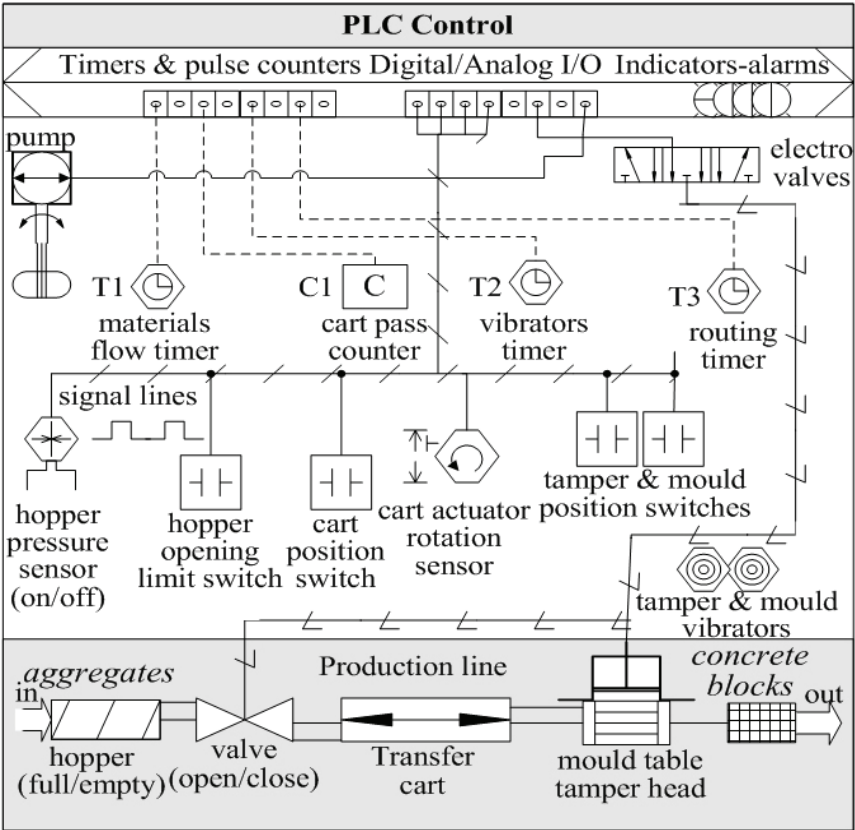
PLC Control

Timers & pulse counters Digital/Analog I/O Indicators-alarms

pump

electro valves

T1 materials flow timer

C1 C cart pass counter

T2 vibrators timer

T3 routing timer

signal lines

hopper pressure sensor (on/off)

hopper opening limit switch

cart position switch

cart actuator rotation sensor

tamper & mould position switches

tamper & mould vibrators

aggregates in

Production line

concrete blocks out

hopper (full/empty)

valve (open/close)

Transfer cart

mould table tamper head